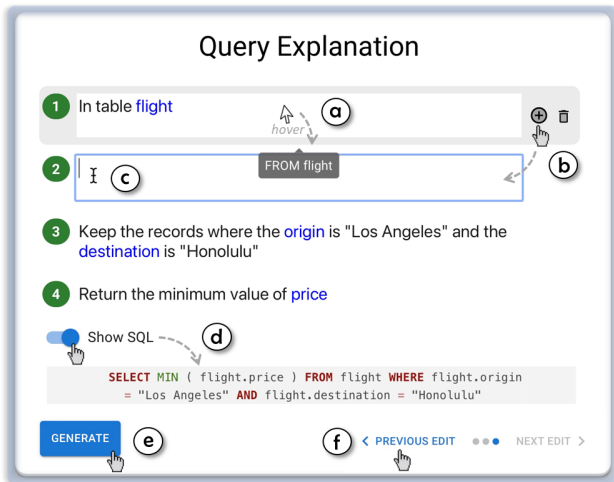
Query Explanation

1 In table flight

a

hover

FROM flight

b

2 c

3 Keep the records where the origin is "Los Angeles" and the destination is "Honolulu"

4 Return the minimum value of price

Show SQL

d

SELECT MIN ( flight.price ) FROM flight WHERE flight.origin = "Los Angeles" AND flight.destination = "Honolulu"

GENERATE

e

f

< PREVIOUS EDIT

NEXT EDIT >